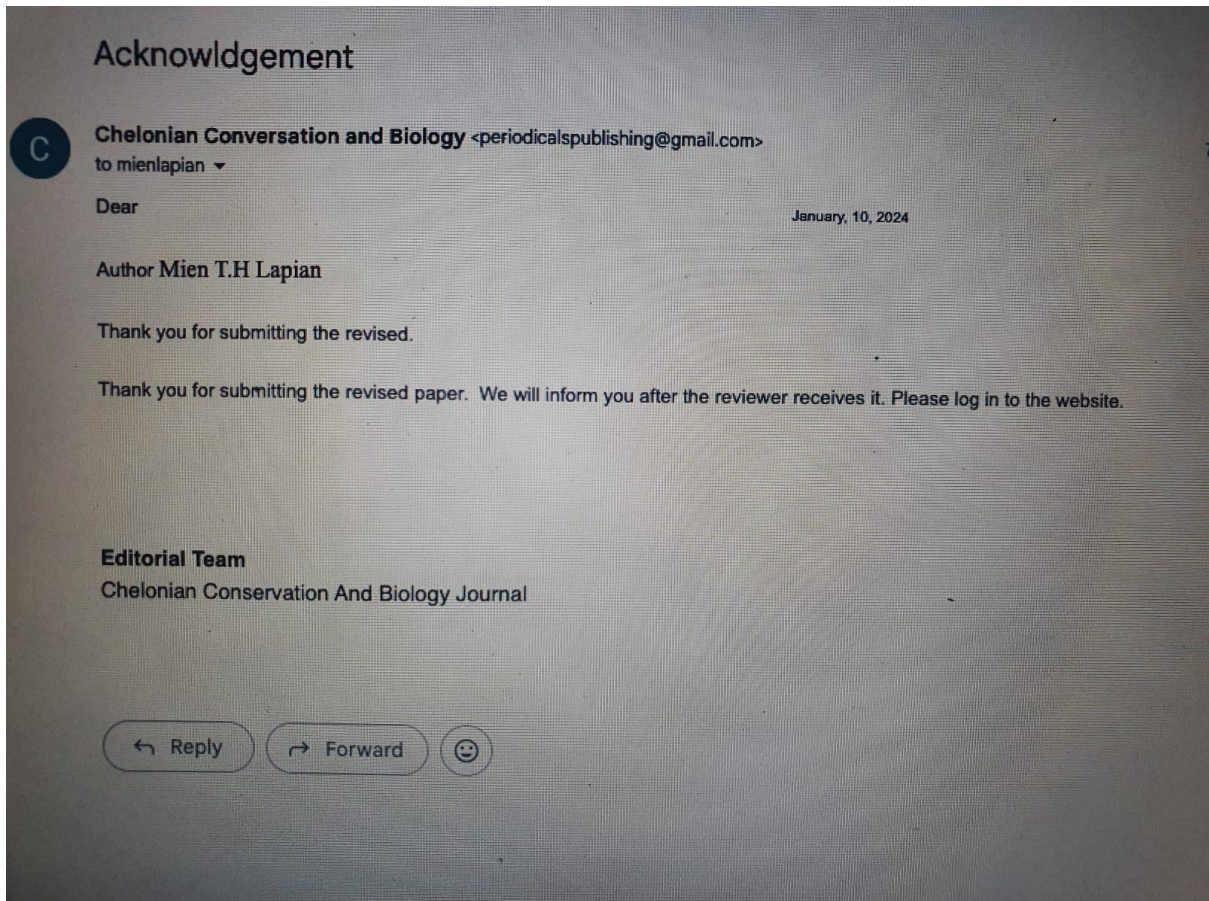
Acknowldgement

C

Chelonian Conversation and Biology <periodicalspublishing@gmail.com>
to mienlapian

Dear

January, 10, 2024

Author Mien T.H Lapian

Thank you for submitting the revised.

Thank you for submitting the revised paper. We will inform you after the reviewer receives it. Please log in to the website.

Editorial Team
Chelonian Conservation And Biology Journal

Reply

Forward